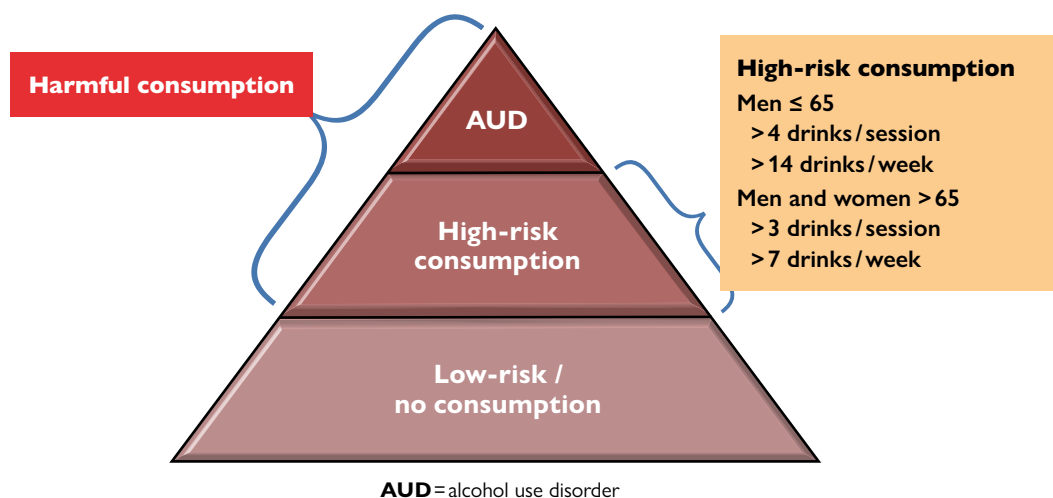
Harmful consumption

AUD

High-risk consumption

Low-risk / no consumption

High-risk consumption
Men ≤ 65
> 4 drinks / session
> 14 drinks / week
Men and women > 65
> 3 drinks / session
> 7 drinks / week

AUD = alcohol use disorder